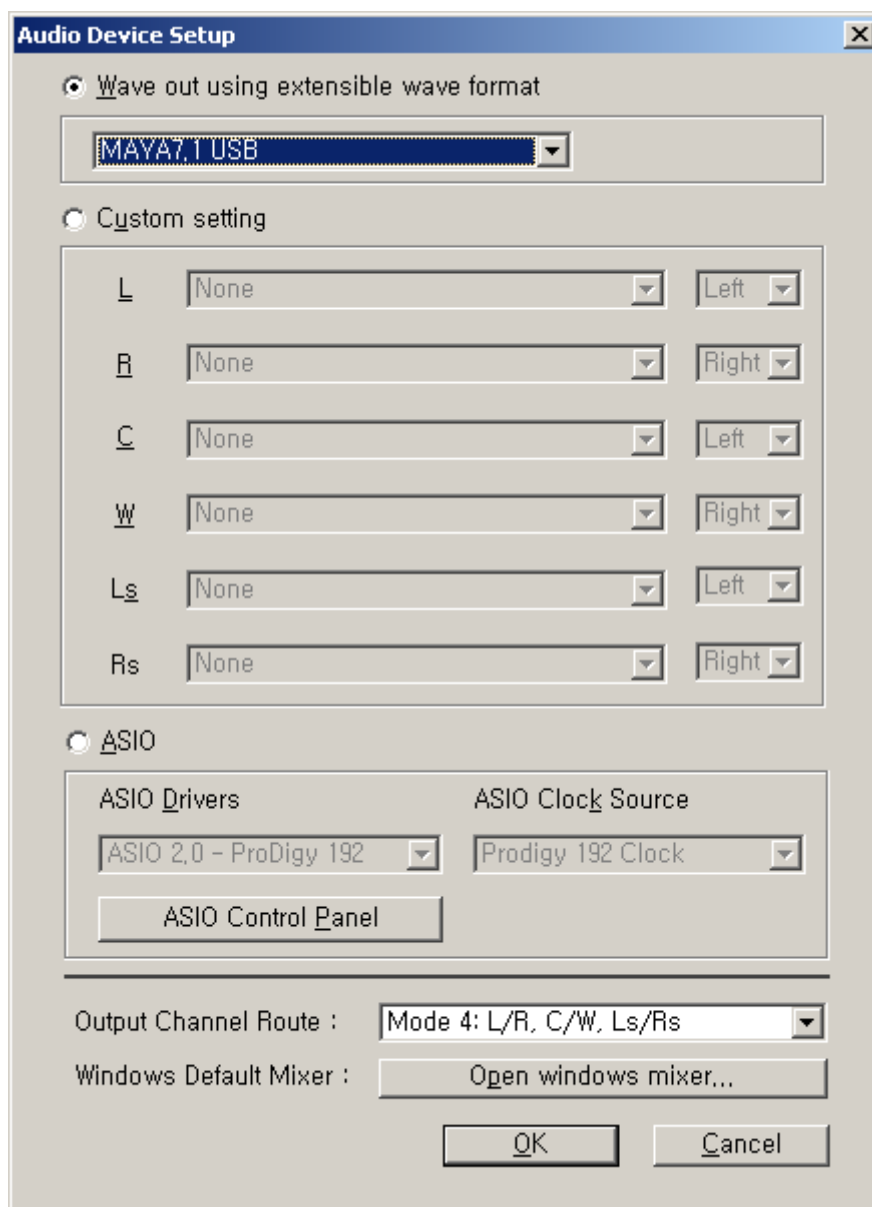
Audio Device Setup

Wave out using extensible wave format

MAYA7.1 USB

Custom setting

L None Left

R None Right

C None Left

W None Right

Ls None Left

Rs None Right

ASIO

ASIO Drivers

ASIO Clock Source

ASIO 2.0 - ProDigy 192

Prodigy 192 Clock

ASIO Control Panel

Output Channel Route :

Mode 4: L/R, C/W, Ls/Rs

Windows Default Mixer :

Open windows mixer...

OK

Cancel